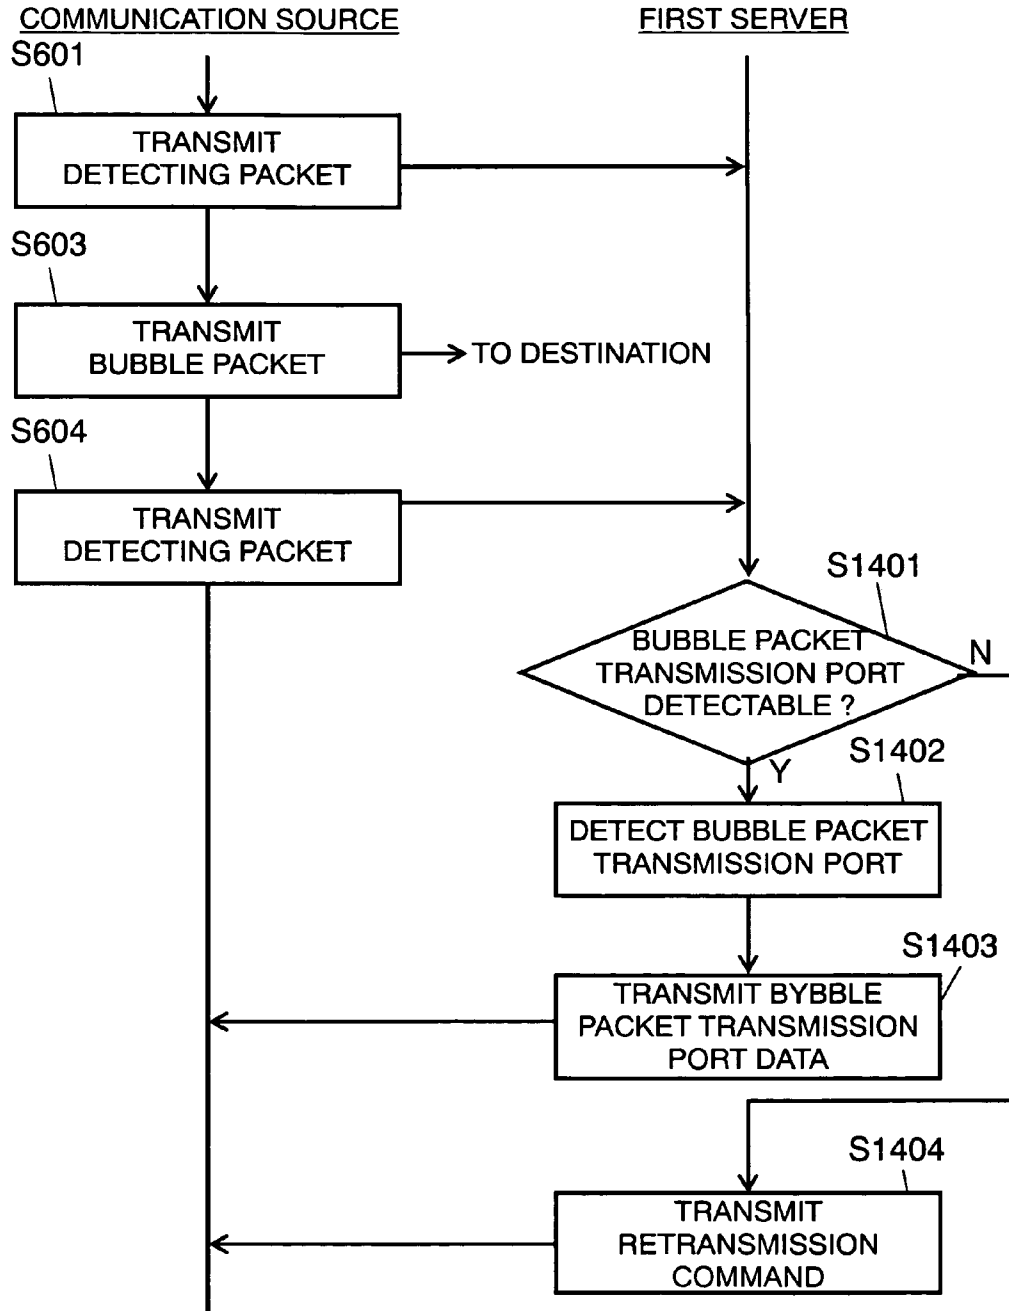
COMMUNICATION SOURCE

FIRST SERVER

S601

TRANSMIT DETECTING PACKET

S603

TRANSMIT BUBBLE PACKET

TO DESTINATION

S604

TRANSMIT DETECTING PACKET

S1401

BUBBLE PACKET TRANSMISSION PORT DETECTABLE ?

N

Y

S1402

DETECT BUBBLE PACKET TRANSMISSION PORT

S1403

TRANSMIT BYBBLE PACKET TRANSMISSION PORT DATA

S1404

TRANSMIT RETRANSMISSION COMMAND